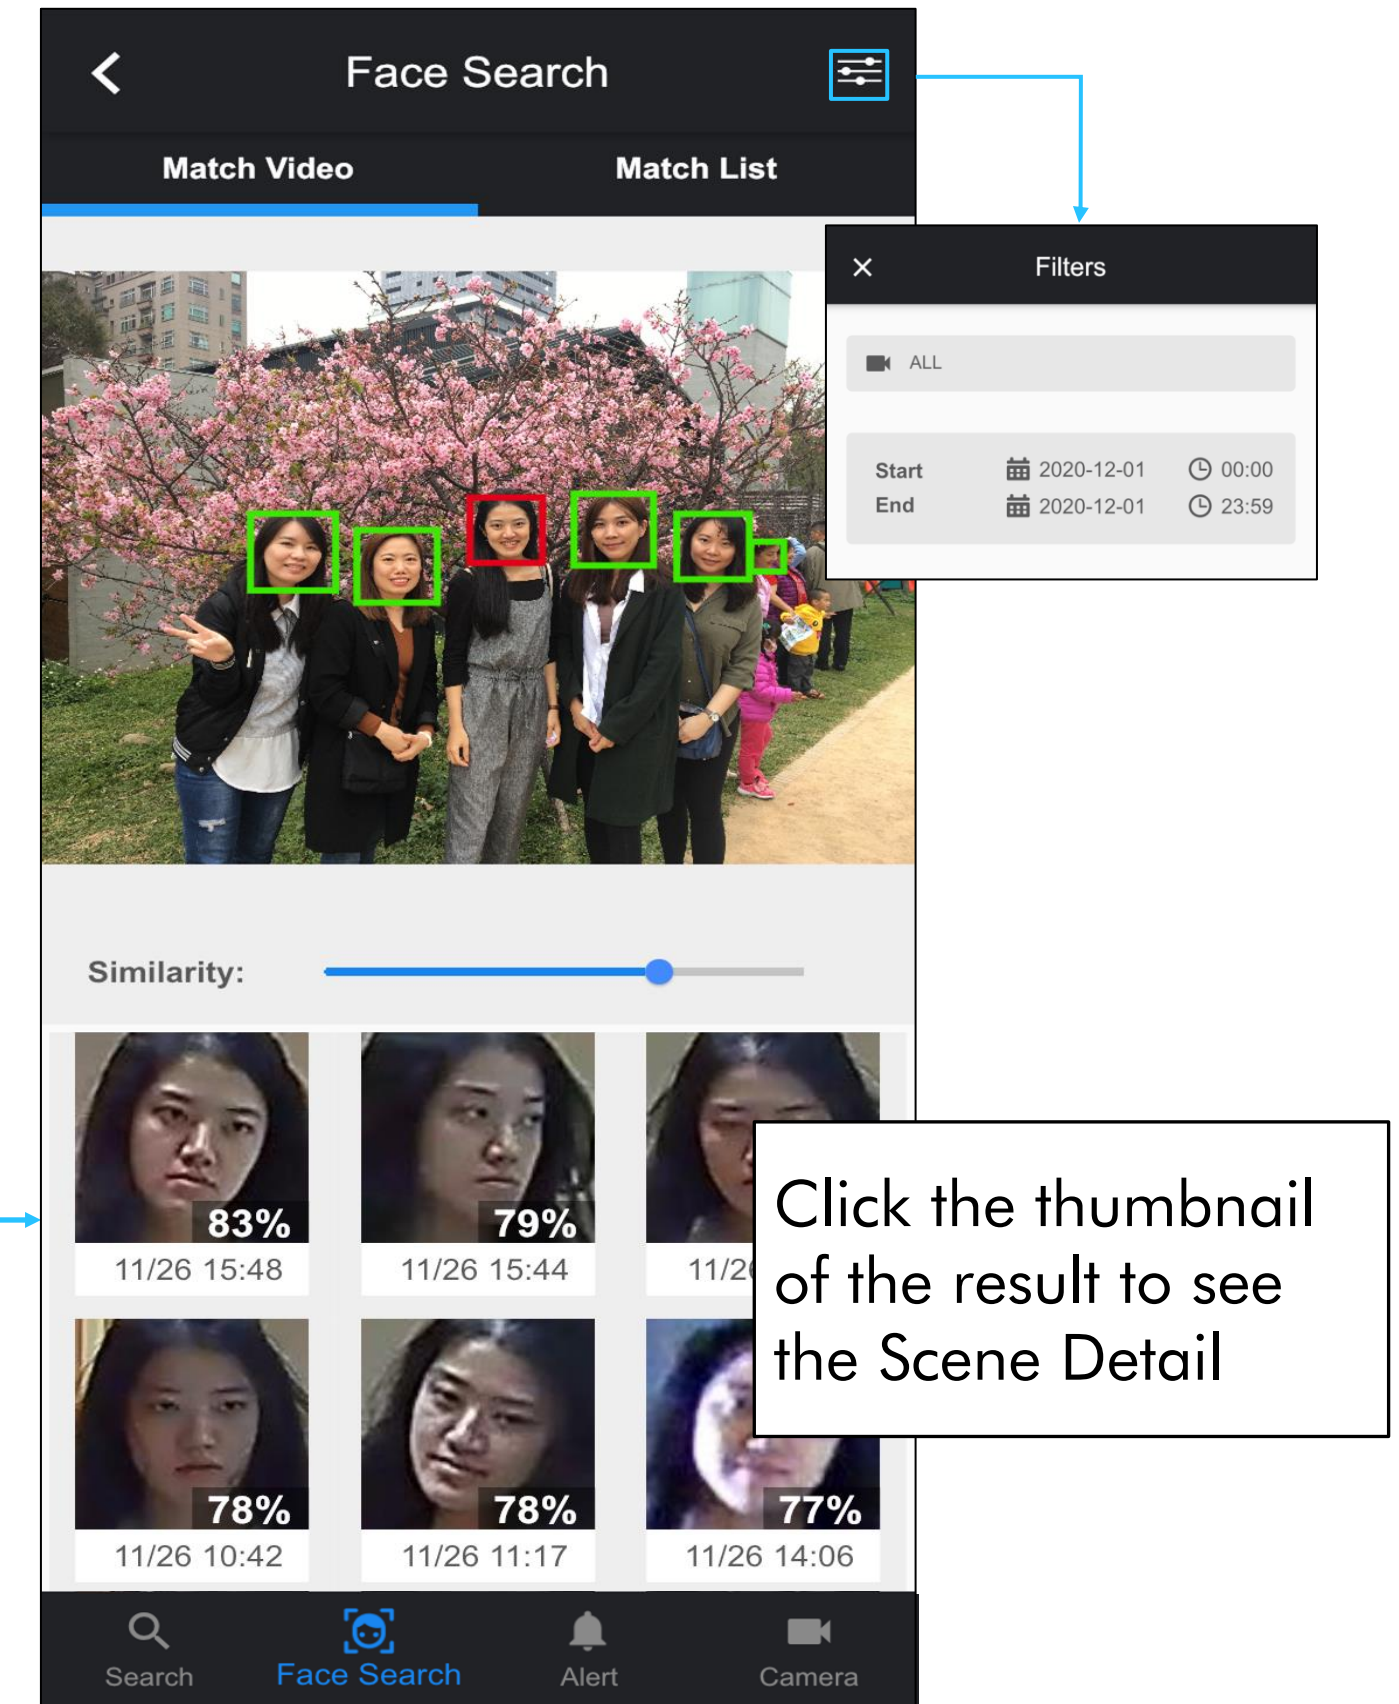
Face Search

Match Video

Match List

Filters

ALL

| Start | 2020-12-01 | 00:00 |
|---|---|---|
| End | 2020-12-01 | 23:59 |

Similarity:

83%
11/26 15:48

79%
11/26 15:44

11/2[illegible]

Click the thumbnail of the result to see the Scene Detail

78%
11/26 10:42

78%
11/26 11:17

77%
11/26 14:06

Search

Face Search

Alert

Camera